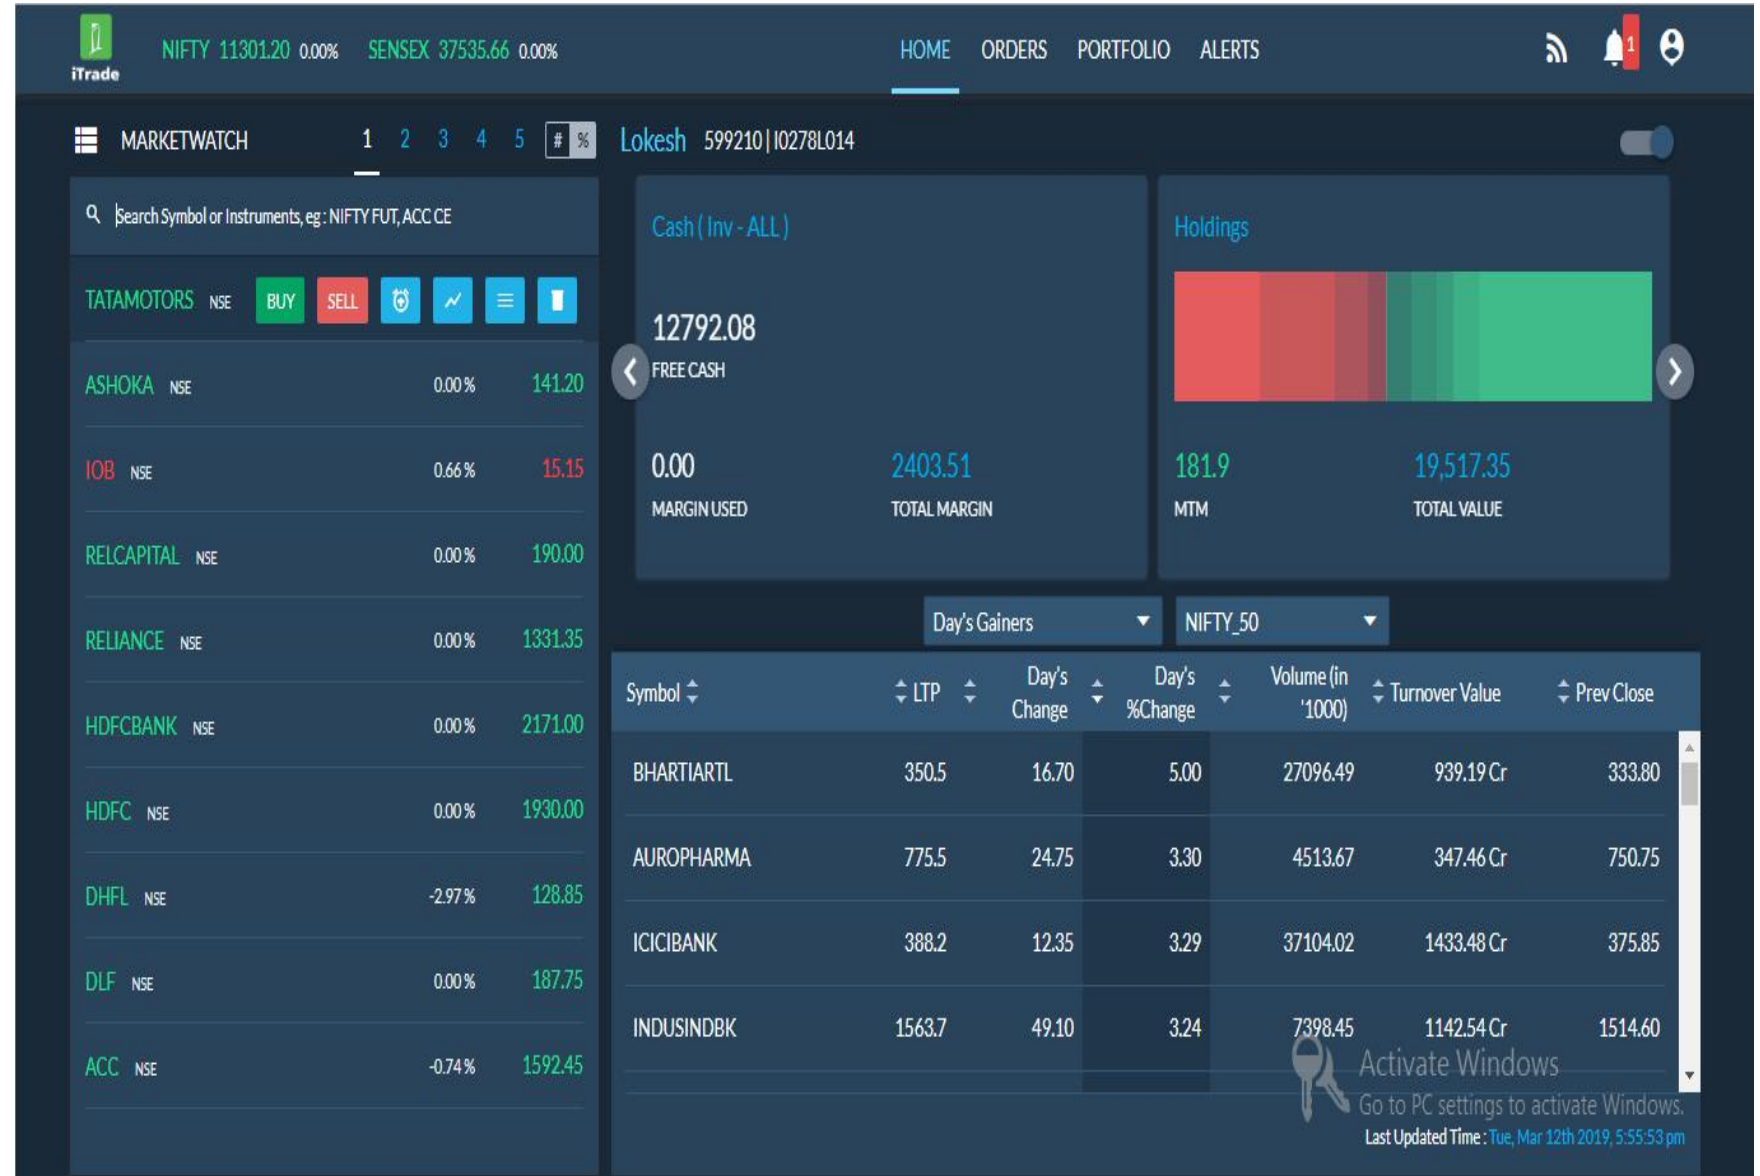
iTrade NIFTY 11301.20 0.00% SENSEX 37535.66 0.00%

HOME ORDERS PORTFOLIO ALERTS 1

MARKETWATCH 1 2 3 4 5 # %

Lokesh 599210 | I0278L014

Search Symbol or Instruments, eg : NIFTY FUT, ACC CE

TATAMOTORS NSE BUY SELL

| | | |
|---|---|---|
| ASHOKA NSE | 0.00 % | 141.20 |
| IOB NSE | 0.66 % | 15.15 |
| RELCAPITAL NSE | 0.00 % | 190.00 |
| RELIANCE NSE | 0.00 % | 1331.35 |
| HDFCBANK NSE | 0.00 % | 2171.00 |
| HDFC NSE | 0.00 % | 1930.00 |
| DHFL NSE | -2.97 % | 128.85 |
| DLF NSE | 0.00 % | 187.75 |
| ACC NSE | -0.74 % | 1592.45 |

Cash ( Inv - ALL )

12792.08
FREE CASH

0.00
MARGIN USED

2403.51
TOTAL MARGIN

Holdings

181.9
MTM

19,517.35
TOTAL VALUE

Day's Gainers NIFTY_50

| Symbol | LTP | Day's Change | Day's %Change | Volume (in '1000) | Turnover Value | Prev Close |
|---|---|---|---|---|---|---|
| BHARTIARTL | 350.5 | 16.70 | 5.00 | 27096.49 | 939.19 Cr | 333.80 |
| AUROPHARMA | 775.5 | 24.75 | 3.30 | 4513.67 | 347.46 Cr | 750.75 |
| ICICIBANK | 388.2 | 12.35 | 3.29 | 37104.02 | 1433.48 Cr | 375.85 |
| INDUSINDBK | 1563.7 | 49.10 | 3.24 | 7398.45 | 1142.54 Cr | 1514.60 |

Activate Windows
Go to PC settings to activate Windows.

Last Updated Time : Tue, Mar 12th 2019, 5:55:53 pm